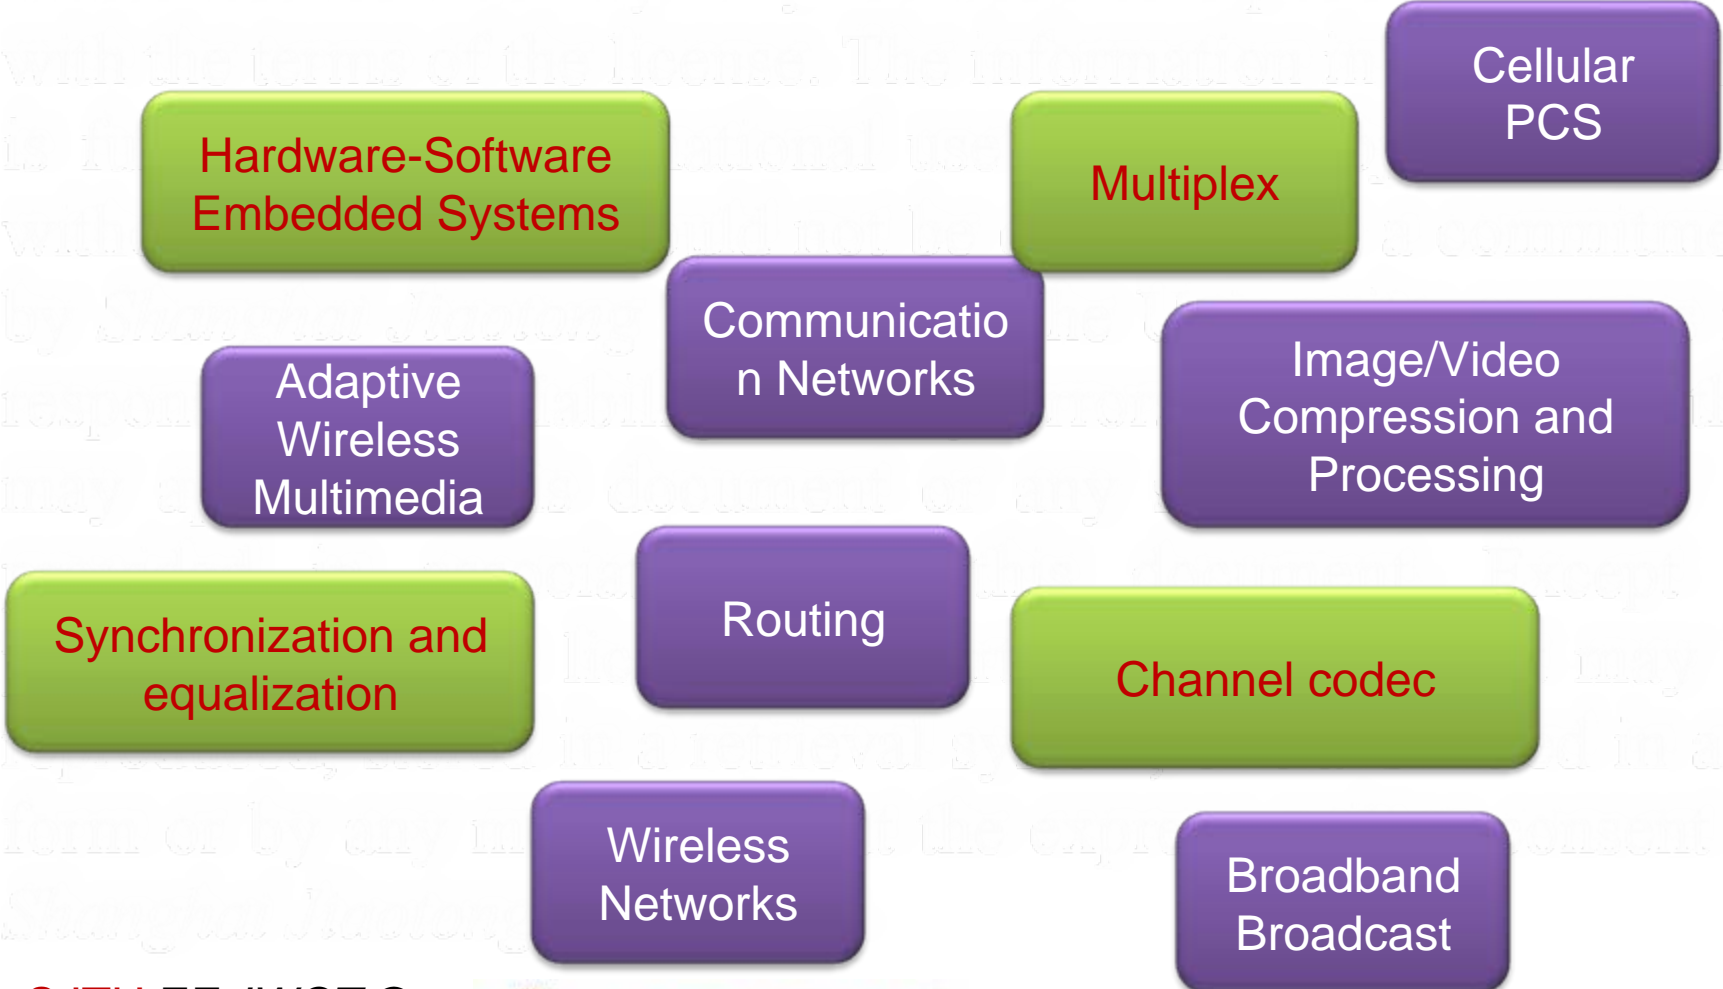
Cellular PCS

Hardware-Software Embedded Systems

Multiplex

Communication Networks

Adaptive Wireless Multimedia

Image/Video Compression and Processing

Routing

Synchronization and equalization

Channel codec

Wireless Networks

Broadband Broadcast

with the terms of the license. The information in is f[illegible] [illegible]tional use with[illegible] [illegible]uld not be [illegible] a commitment by Shanghai Jiaotong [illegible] he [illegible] respon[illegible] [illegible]abil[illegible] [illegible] may a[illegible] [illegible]e document or any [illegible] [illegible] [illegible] this document. Except li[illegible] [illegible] may reproduced, stored in a retrieval sy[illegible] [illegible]d in a form or by any m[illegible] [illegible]t the expr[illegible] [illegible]onsent Shanghai Jiaotong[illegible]